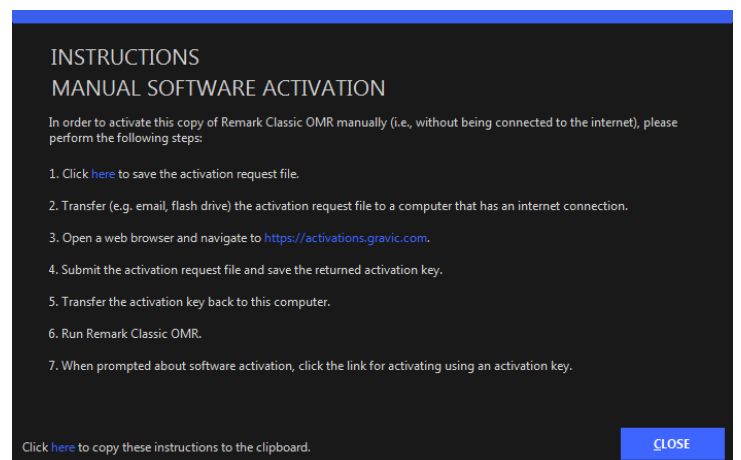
INSTRUCTIONS
MANUAL SOFTWARE ACTIVATION

In order to activate this copy of Remark Classic OMR manually (i.e., without being connected to the internet), please perform the following steps:

1. Click here to save the activation request file.

2. Transfer (e.g. email, flash drive) the activation request file to a computer that has an internet connection.

3. Open a web browser and navigate to https://activations.gravic.com.

4. Submit the activation request file and save the returned activation key.

5. Transfer the activation key back to this computer.

6. Run Remark Classic OMR.

7. When prompted about software activation, click the link for activating using an activation key.

Click here to copy these instructions to the clipboard.

CLOSE